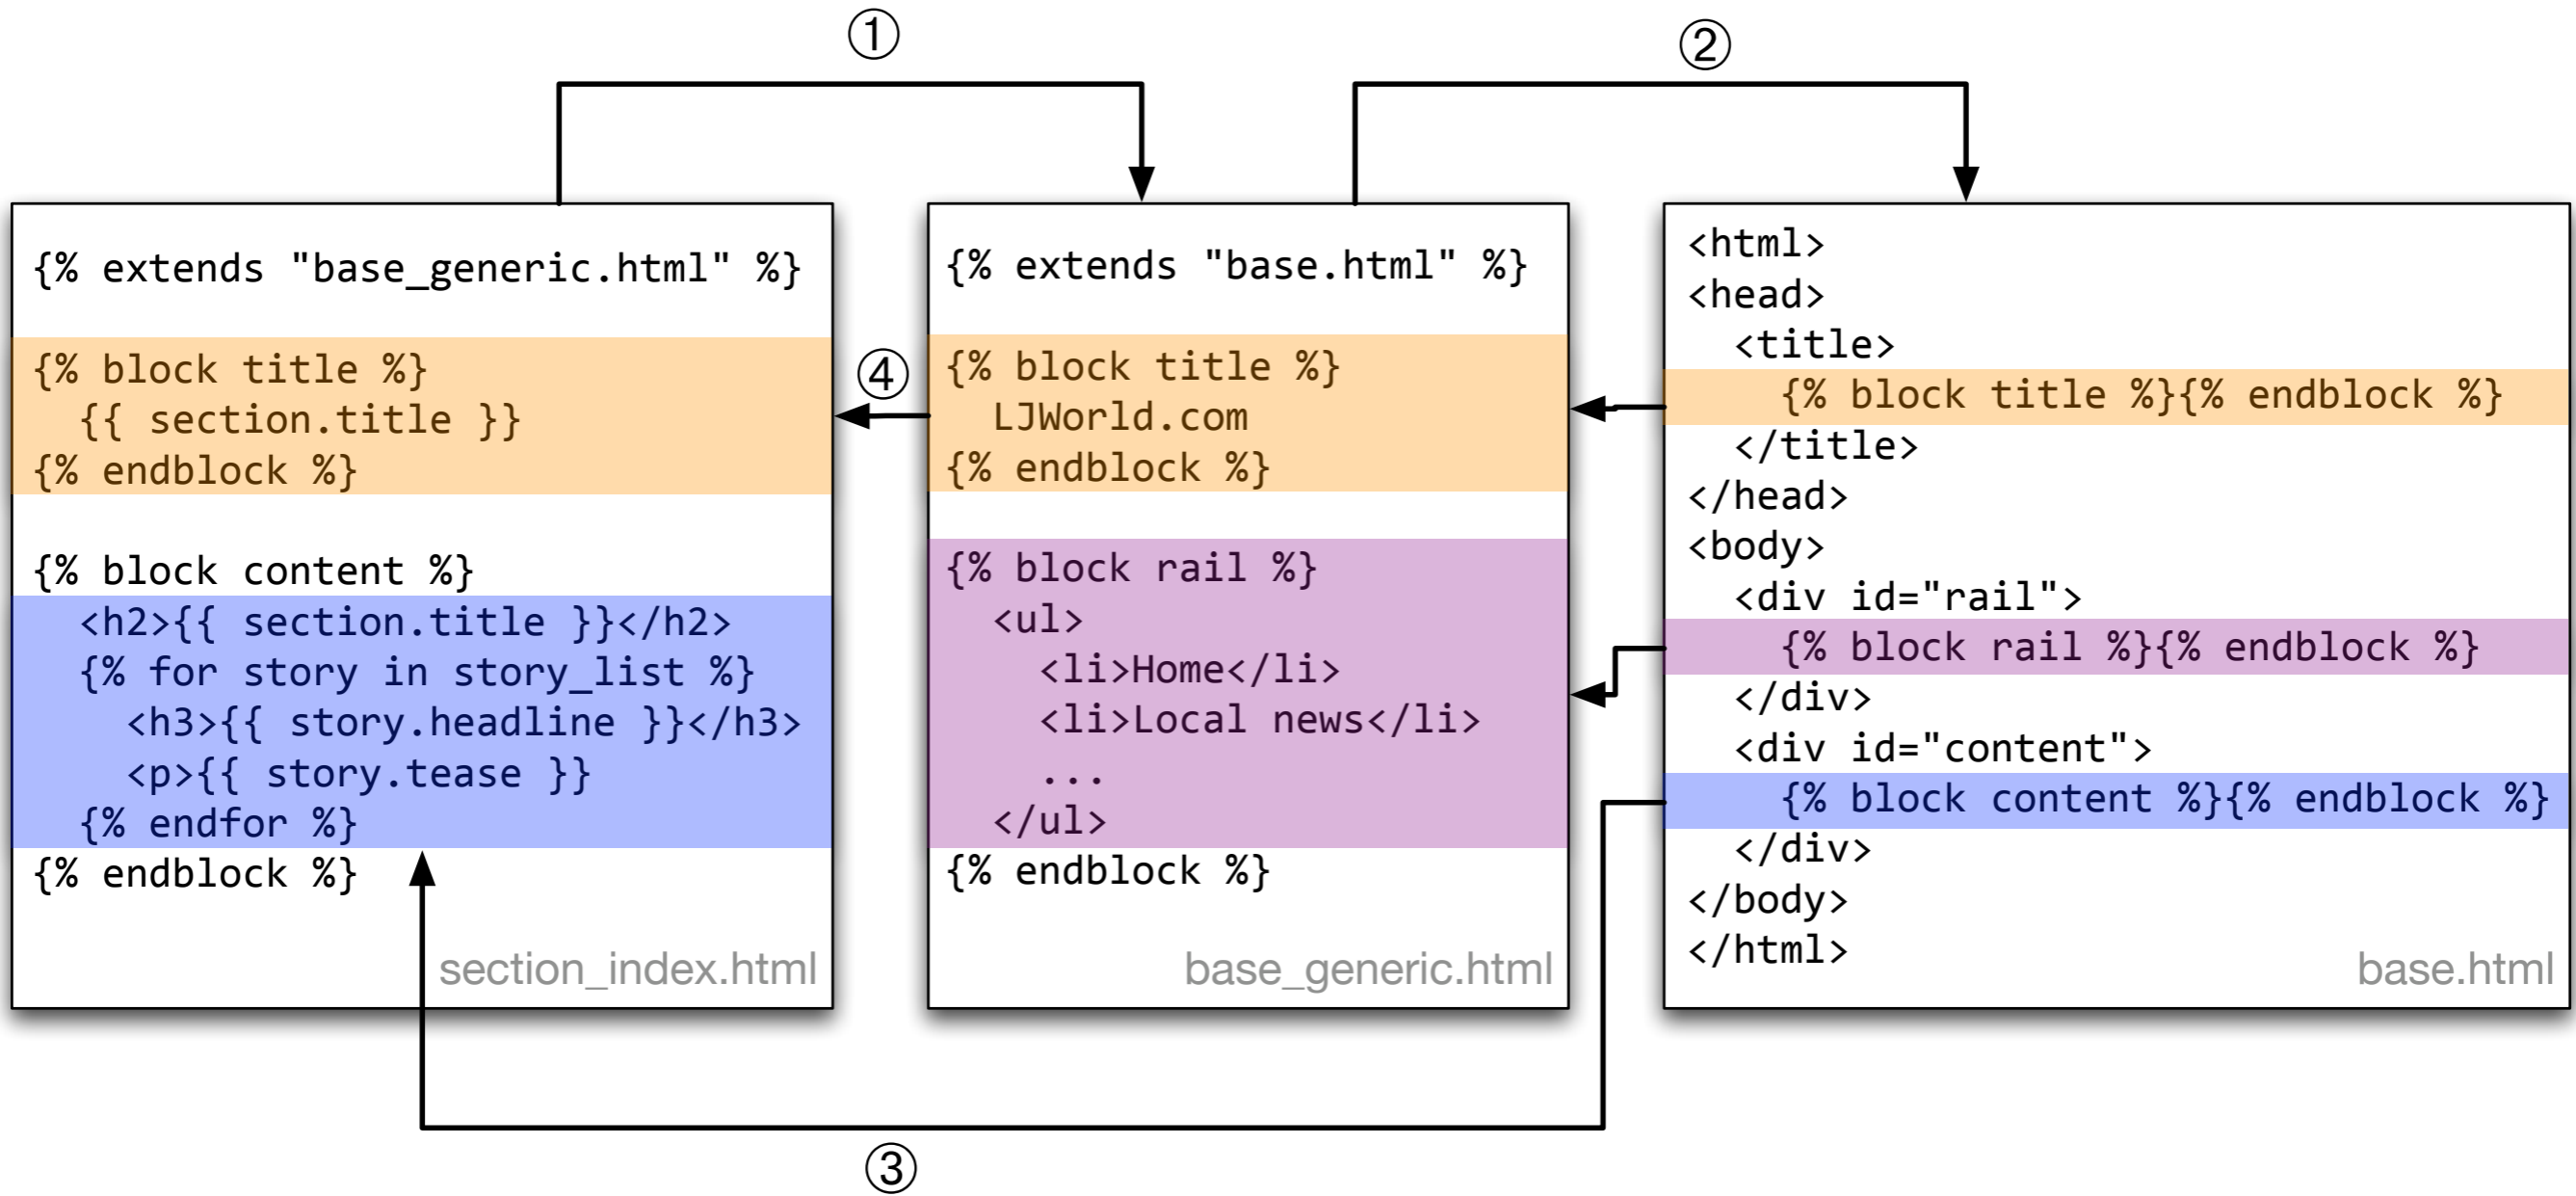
①

②

{% extends "base_generic.html" %}

{% block title %}
{{ section.title }}
{% endblock %}

{% block content %}
<h2>{{ section.title }}</h2>
{% for story in story_list %}
<h3>{{ story.headline }}</h3>
<p>{{ story.tease }}
{% endfor %}
{% endblock %}

section_index.html

④

{% extends "base.html" %}

{% block title %}
LJWorld.com
{% endblock %}

{% block rail %}
<ul>
<li>Home</li>
<li>Local news</li>
...
</ul>
{% endblock %}

base_generic.html

<html>
<head>
<title>
{% block title %}{% endblock %}
</title>
</head>
<body>
<div id="rail">
{% block rail %}{% endblock %}
</div>
<div id="content">
{% block content %}{% endblock %}
</div>
</body>
</html>

base.html

③